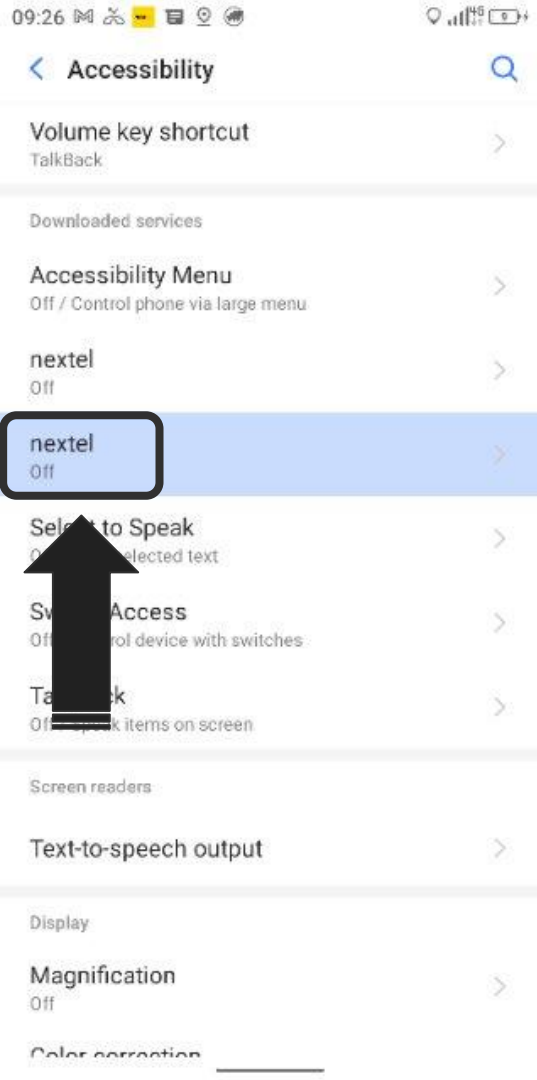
09:26

Accessibility

Volume key shortcut
TalkBack

Downloaded services

Accessibility Menu
Off / Control phone via large menu

nextel
Off

nextel
Off

Sel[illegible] to Speak
O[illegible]elected text

Sw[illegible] Access
Off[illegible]rol device with switches

Ta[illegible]k
Off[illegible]k items on screen

Screen readers

Text-to-speech output

Display

Magnification
Off

Color correction